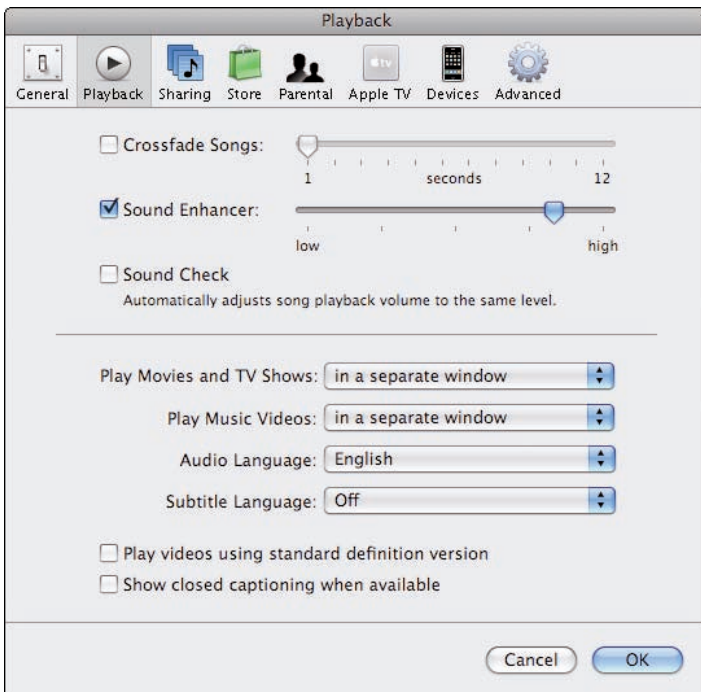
Playback

General Playback Sharing Store Parental Apple TV Devices Advanced

Crossfade Songs:
1 seconds 12

Sound Enhancer:
low high

Sound Check
Automatically adjusts song playback volume to the same level.

Play Movies and TV Shows: in a separate window
Play Music Videos: in a separate window
Audio Language: English
Subtitle Language: Off

Play videos using standard definition version
Show closed captioning when available

Cancel OK